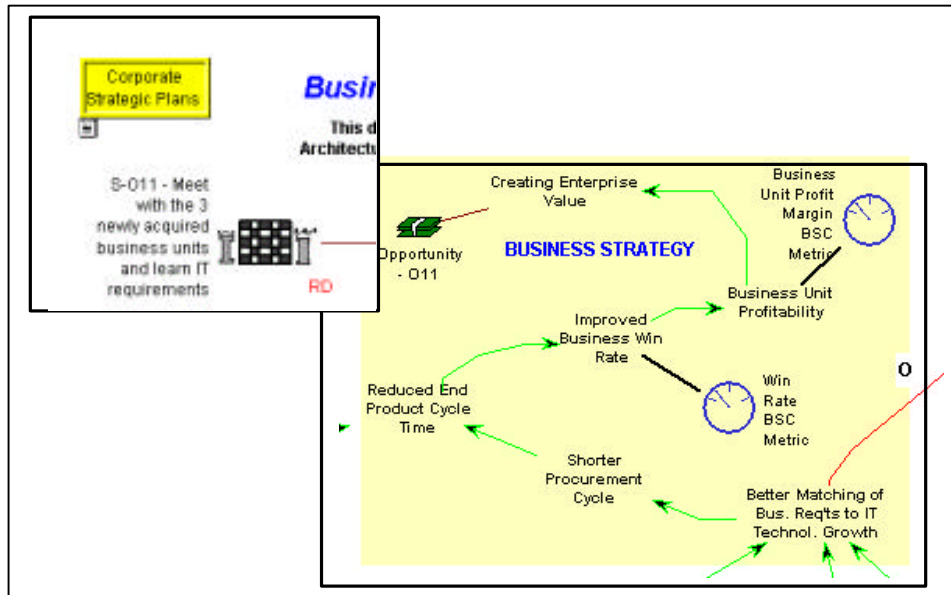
Corporate Strategic Plans

Busin

This d
Architectu

S-O11 - Meet with the 3 newly acquired business units and learn IT requirements

RD

Opportunity - O11

Creating Enterprise Value

Business Unit Profit Margin BSC Metric

BUSINESS STRATEGY

Business Unit Profitability

Improved Business Win Rate

Win Rate BSC Metric

Reduced End Product Cycle Time

Shorter Procurement Cycle

Better Matching of Bus. Req'ts to IT Technol. Growth

O